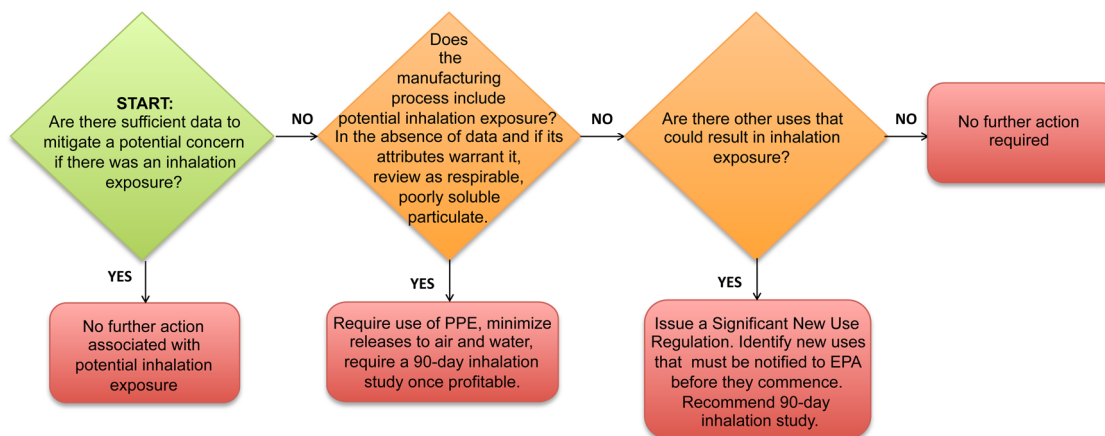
START:
Are there sufficient data to mitigate a potential concern if there was an inhalation exposure?

NO

Does the manufacturing process include potential inhalation exposure? In the absence of data and if its attributes warrant it, review as respirable, poorly soluble particulate.

NO

Are there other uses that could result in inhalation exposure?

NO

No further action required

YES

No further action associated with potential inhalation exposure

YES

Require use of PPE, minimize releases to air and water, require a 90-day inhalation study once profitable.

YES

Issue a Significant New Use Regulation. Identify new uses that must be notified to EPA before they commence. Recommend 90-day inhalation study.